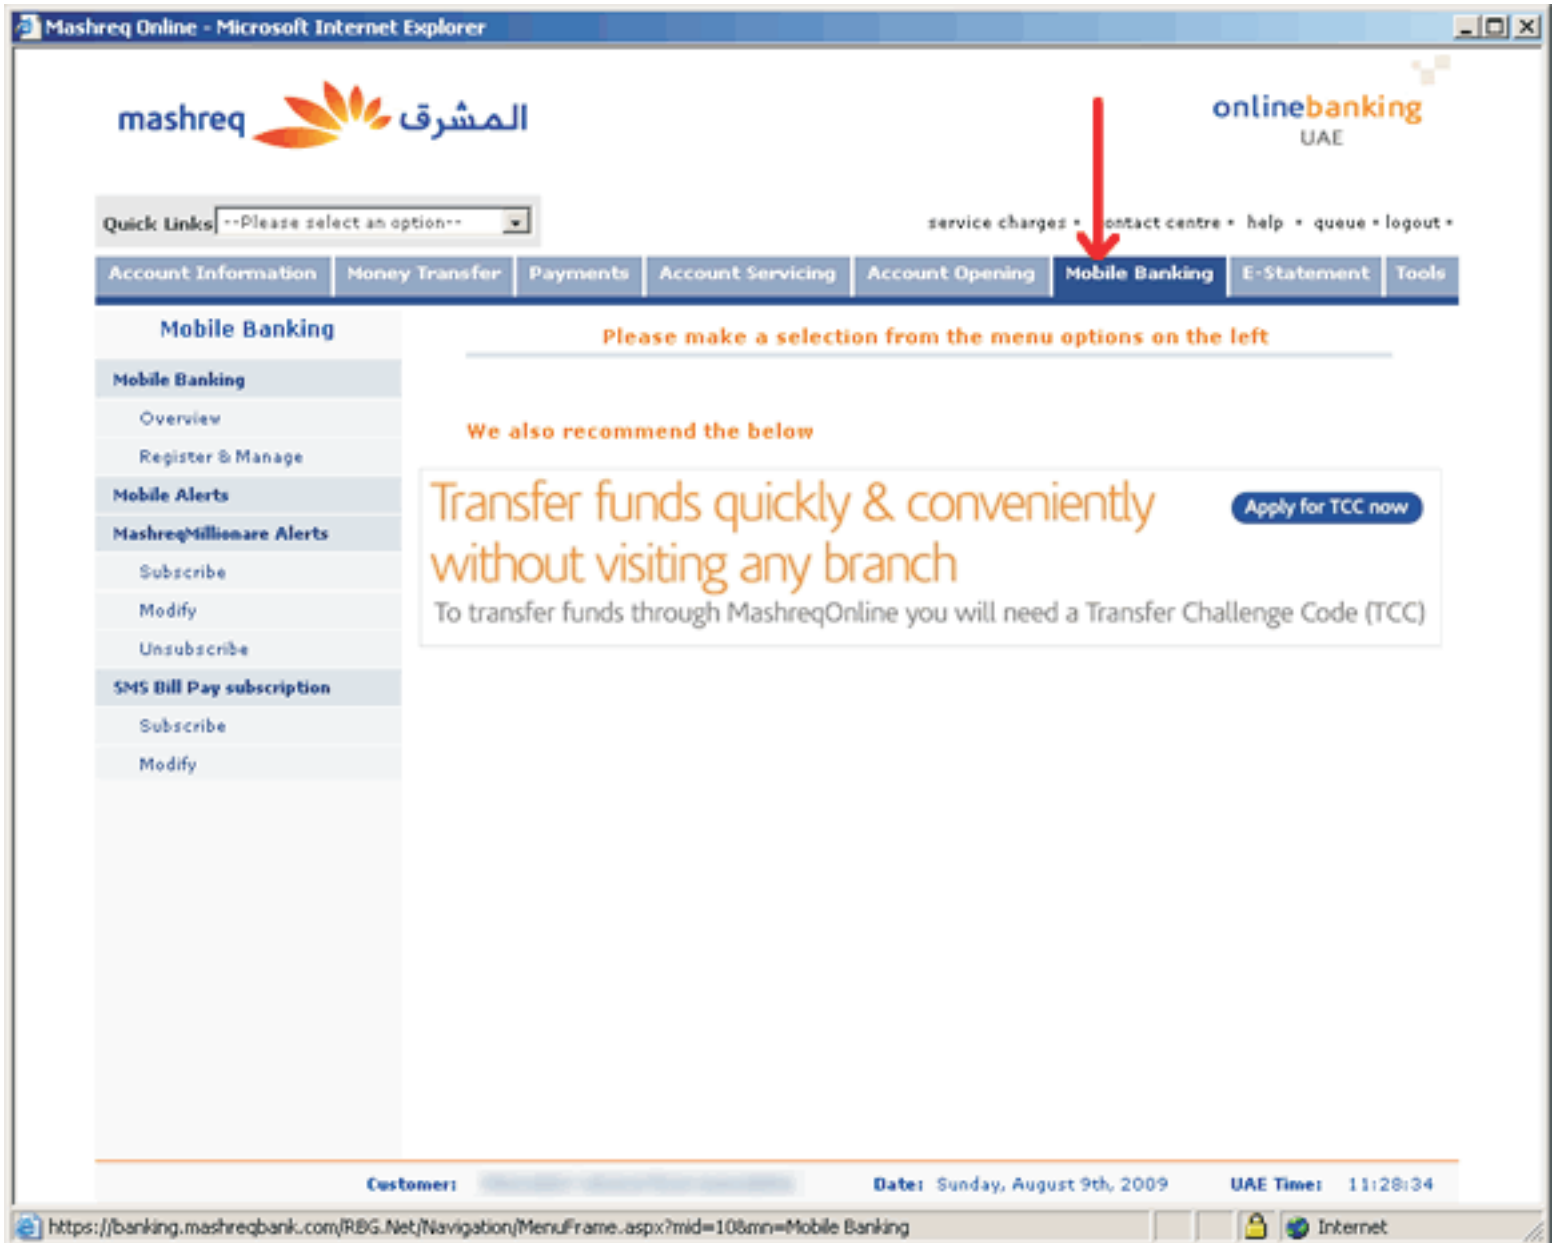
Mashreq Online - Microsoft Internet Explorer

mashreq المشرق

onlinebanking
UAE

Quick Links --Please select an option--

service charges • contact centre • help • queue • logout •

Account Information | Money Transfer | Payments | Account Servicing | Account Opening | Mobile Banking | E-Statement | Tools

Mobile Banking

Mobile Banking
Overview
Register & Manage
Mobile Alerts
MashreqMillionare Alerts
Subscribe
Modify
Unsubscribe
SMS Bill Pay subscription
Subscribe
Modify

Please make a selection from the menu options on the left

We also recommend the below

Transfer funds quickly & conveniently without visiting any branch

Apply for TCC now

To transfer funds through MashreqOnline you will need a Transfer Challenge Code (TCC)

Customer: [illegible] Date: Sunday, August 9th, 2009 UAE Time: 11:28:34

https://banking.mashreqbank.com/RBG.Net/Navigation/MenuFrame.aspx?mid=10&mn=Mobile Banking

Internet